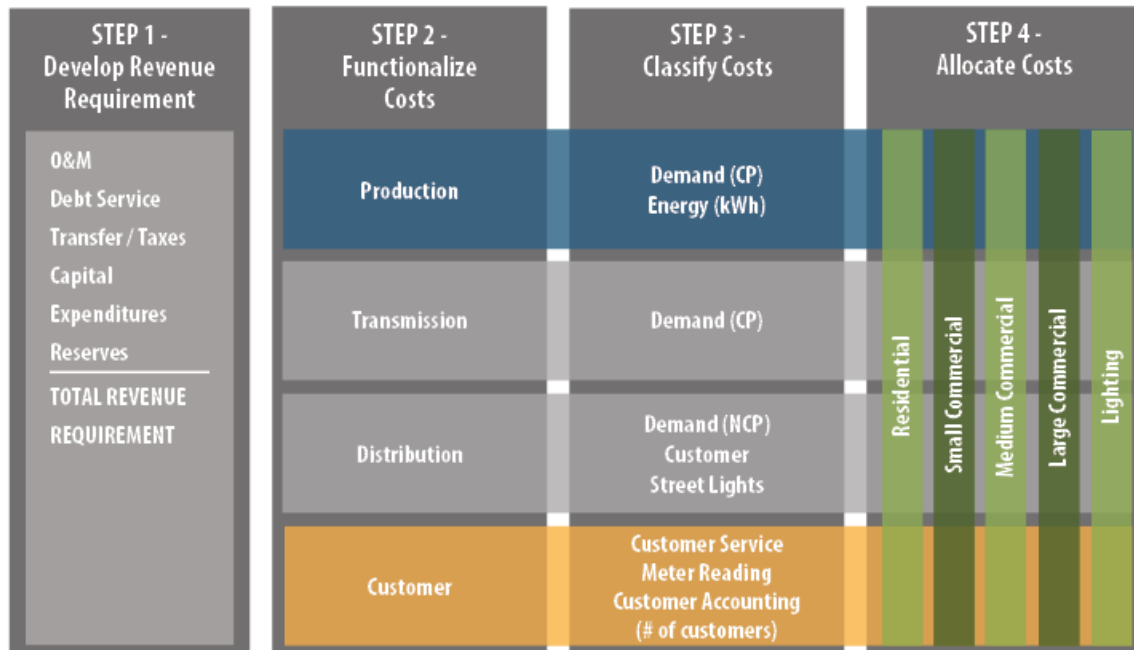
STEP 1 - Develop Revenue Requirement

O&M
Debt Service
Transfer / Taxes
Capital Expenditures
Reserves

TOTAL REVENUE REQUIREMENT

STEP 2 - Functionalize Costs

STEP 3 - Classify Costs

STEP 4 - Allocate Costs

Production

Demand (CP)
Energy (kWh)

Transmission

Demand (CP)

Distribution

Demand (NCP)
Customer
Street Lights

Customer

Customer Service
Meter Reading
Customer Accounting
(# of customers)

Residential

Small Commercial

Medium Commercial

Large Commercial

Lighting